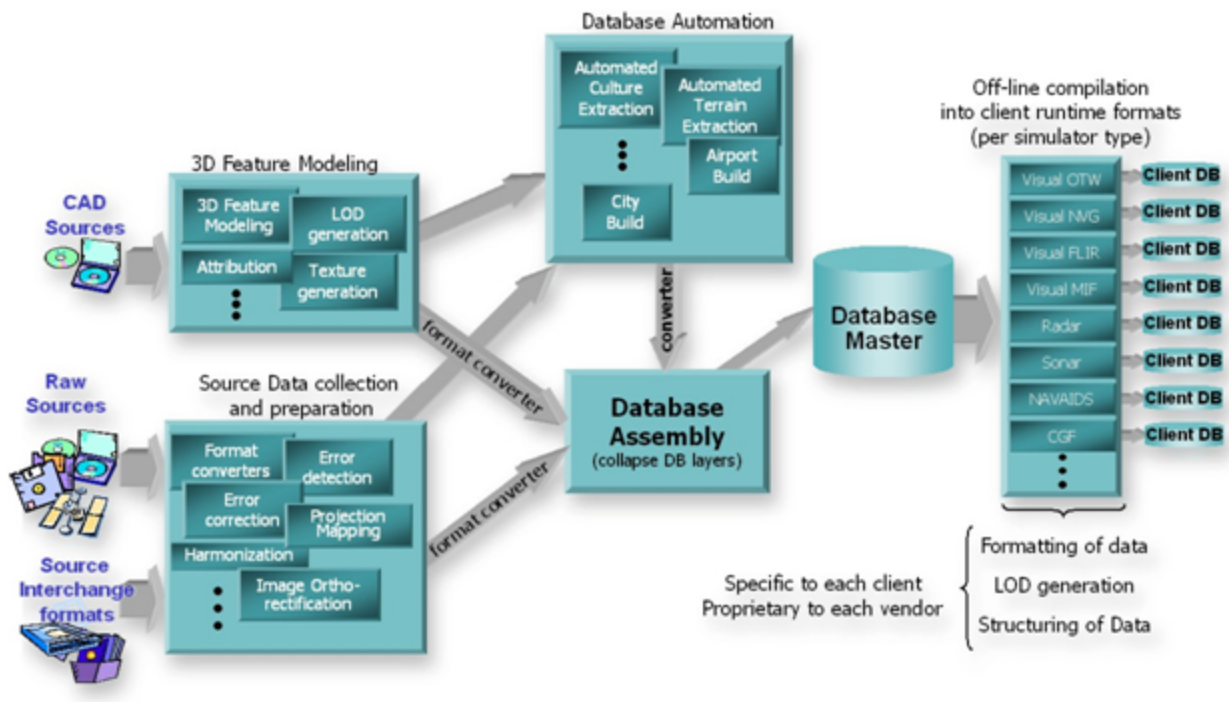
Database Automation

Automated Culture Extraction

Automated Terrain Extraction

Airport Build

City Build

Off-line compilation into client runtime formats (per simulator type)

3D Feature Modeling

CAD Sources

3D Feature Modeling

LOD generation

Attribution

Texture generation

converter

format converter

Database Master

Visual OTW

Visual NVG

Visual FLIR

Visual MIF

Radar

Sonar

NAVAIDS

CGF

Client DB

Client DB

Client DB

Client DB

Client DB

Client DB

Client DB

Client DB

Raw Sources

Source Data collection and preparation

Database Assembly
(collapse DB layers)

Format converters

Error detection

Error correction

Projection Mapping

Harmonization

Image Ortho-rectification

format converter

Source Interchange formats

Formatting of data

Specific to each client
Proprietary to each vendor

LOD generation

Structuring of Data